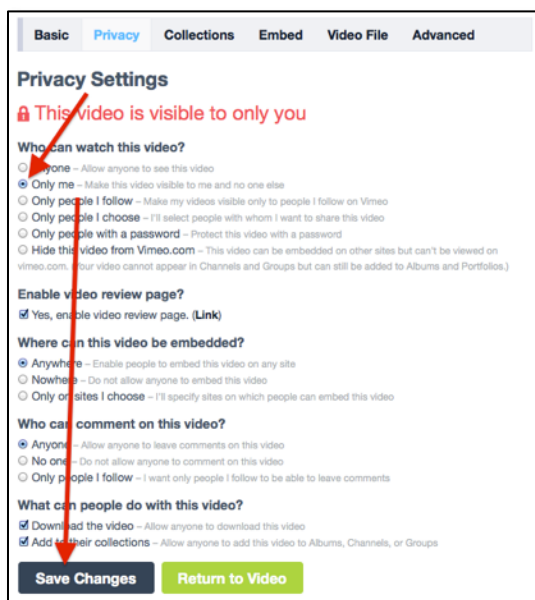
Basic Privacy Collections Embed Video File Advanced

Privacy Settings

This video is visible to only you

Who can watch this video?

Anyone – Allow anyone to see this video
Only me – Make this video visible to me and no one else
Only people I follow – Make my videos visible only to people I follow on Vimeo
Only people I choose – I'll select people with whom I want to share this video
Only people with a password – Protect this video with a password
Hide this video from Vimeo.com – This video can be embedded on other sites but can't be viewed on vimeo.com. (Your video cannot appear in Channels and Groups but can still be added to Albums and Portfolios.)

Enable video review page?

Yes, enable video review page. (Link)

Where can this video be embedded?

Anywhere – Enable people to embed this video on any site
Nowhere – Do not allow anyone to embed this video
Only on sites I choose – I'll specify sites on which people can embed this video

Who can comment on this video?

Anyone – Allow anyone to leave comments on this video
No one – Do not allow anyone to comment on this video
Only people I follow – I want only people I follow to be able to leave comments

What can people do with this video?

Download the video – Allow anyone to download this video
Add to their collections – Allow anyone to add this video to Albums, Channels, or Groups

Save Changes Return to Video